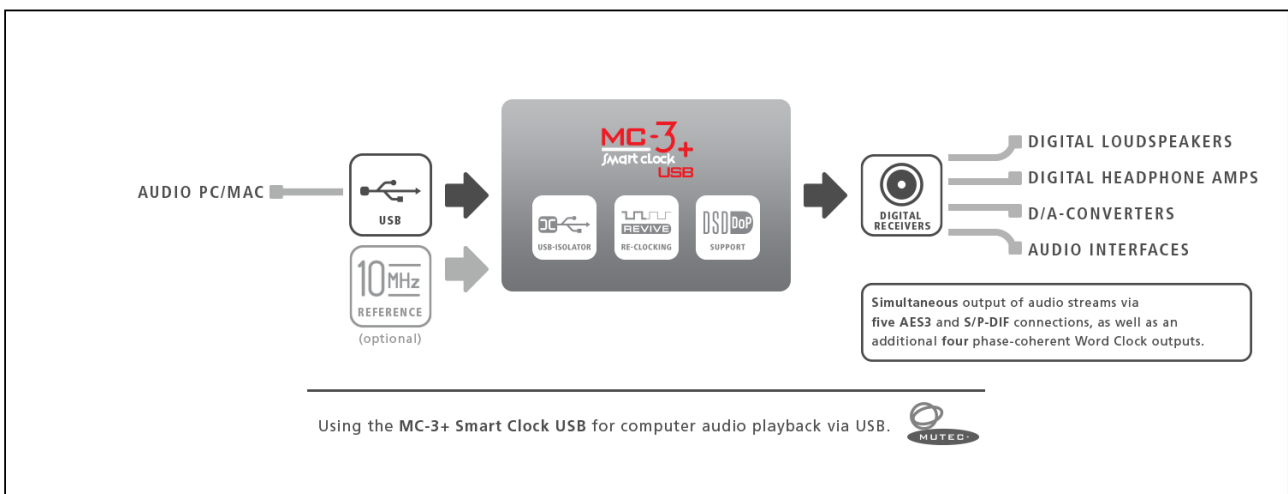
AUDIO PC/MAC

USB

10 MHz
REFERENCE
(optional)

MC-3+
Smart Clock
USB

USB-ISOLATOR

REVIVE
RE-CLOCKING

DSD DoP
SUPPORT

DIGITAL RECEIVERS

DIGITAL LOUDSPEAKERS
DIGITAL HEADPHONE AMPS
D/A-CONVERTERS
AUDIO INTERFACES

**Simultaneous** output of audio streams via **five AES3** and **S/P-DIF** connections, as well as an additional **four** phase-coherent Word Clock outputs.

Using the **MC-3+ Smart Clock USB** for computer audio playback via USB.

MUTEC